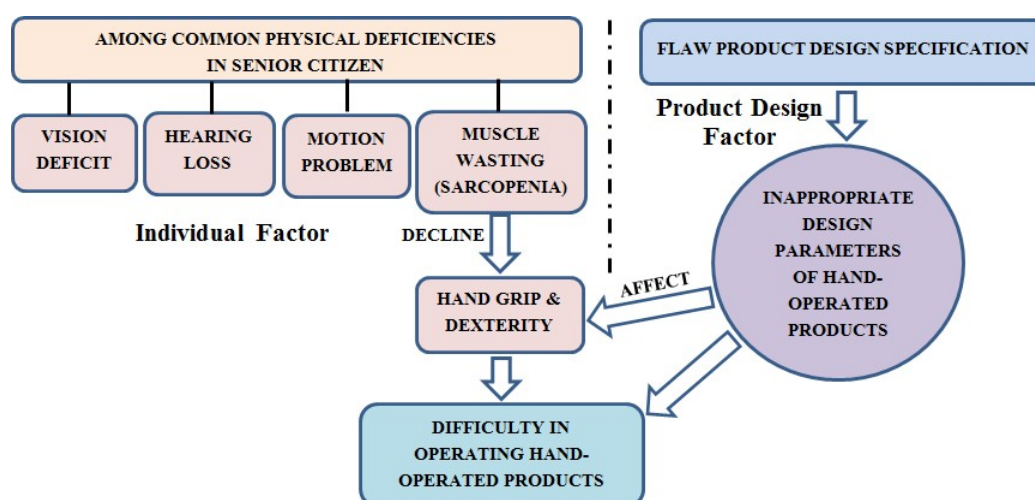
AMONG COMMON PHYSICAL DEFICIENCIES IN SENIOR CITIZEN

VISION DEFICIT

HEARING LOSS

MOTION PROBLEM

MUSCLE WASTING (SARCOPENIA)

Individual Factor

DECLINE

FLAW PRODUCT DESIGN SPECIFICATION

Product Design Factor

INAPPROPRIATE DESIGN PARAMETERS OF HAND-OPERATED PRODUCTS

AFFECT

HAND GRIP & DEXTERITY

DIFFICULTY IN OPERATING HAND-OPERATED PRODUCTS